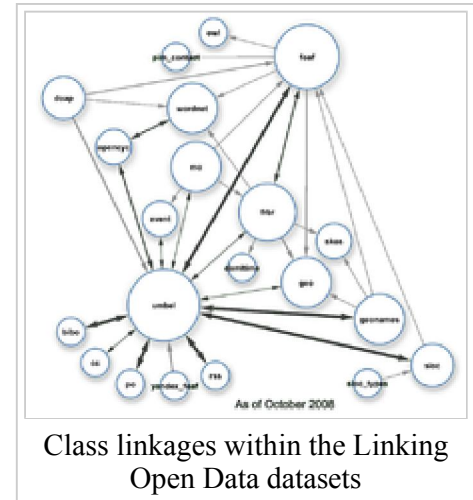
owl

pim_contact

foaf

dcap

wordnet

opencyc

mo

frbr

event

skos

dbontology

geo

umbel

geonames

bibo

cc

po

yandex_foaf

rss

sioc

sioc_types

As of October 2008

Class linkages within the Linking Open Data datasets